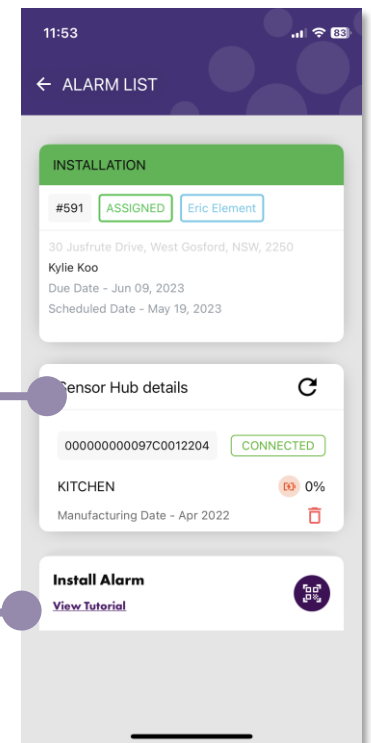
11:53

83

← ALARM LIST

INSTALLATION

#591 ASSIGNED Eric Element

30 Jusfrute Drive, West Gosford, NSW, 2250

Kylie Koo

Due Date - Jun 09, 2023

Scheduled Date - May 19, 2023

Sensor Hub details

000000000097C0012204 CONNECTED

KITCHEN 0%

Manufacturing Date - Apr 2022

Install Alarm

View Tutorial